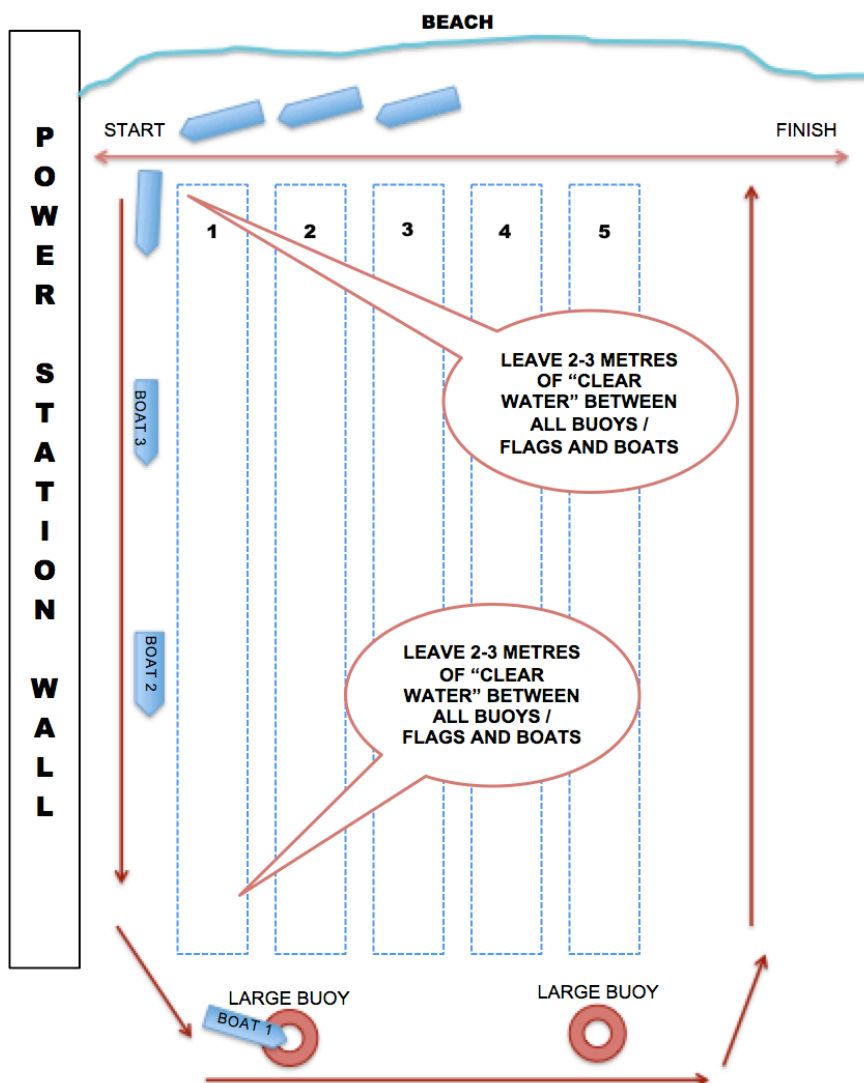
BEACH

POWER STATION WALL

START

FINISH

1

2

3

4

5

LEAVE 2-3 METRES OF "CLEAR WATER" BETWEEN ALL BUOYS / FLAGS AND BOATS

BOAT 3

BOAT 2

LEAVE 2-3 METRES OF "CLEAR WATER" BETWEEN ALL BUOYS / FLAGS AND BOATS

LARGE BUOY

BOAT 1

LARGE BUOY